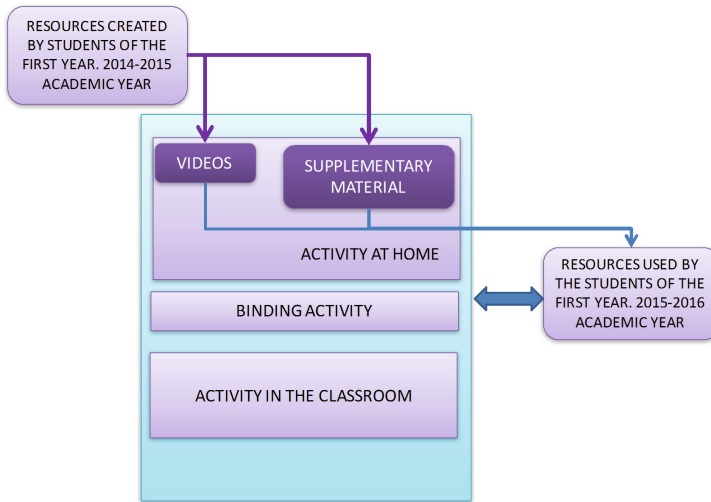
RESOURCES CREATED BY STUDENTS OF THE FIRST YEAR. 2014-2015 ACADEMIC YEAR

VIDEOS

SUPPLEMENTARY MATERIAL

ACTIVITY AT HOME

RESOURCES USED BY THE STUDENTS OF THE FIRST YEAR. 2015-2016 ACADEMIC YEAR

BINDING ACTIVITY

ACTIVITY IN THE CLASSROOM